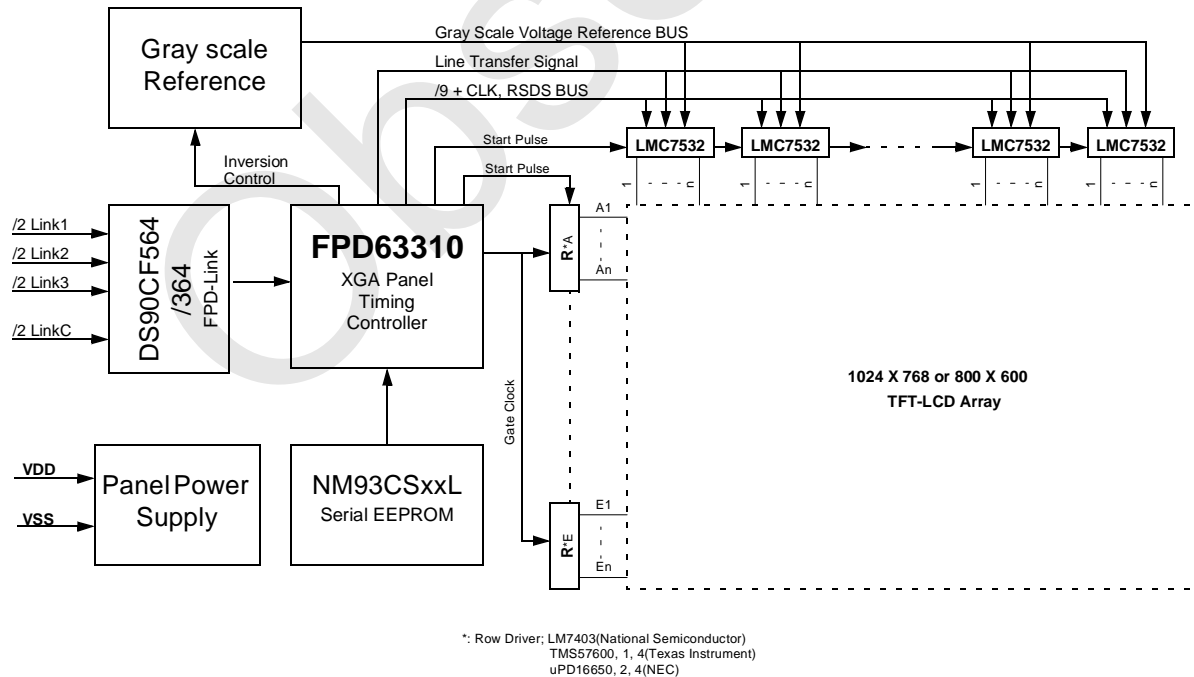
Gray scale Reference

Gray Scale Voltage Reference BUS

Line Transfer Signal

/9 + CLK, RSDS BUS

Start Pulse

LMC7532

LMC7532

LMC7532

LMC7532

1 n

1 n

1 n

1 n

Inversion Control

Start Pulse

/2 Link1

/2 Link2

/2 Link3

/2 LinkC

DS90CF564 /364 FPD-Link

FPD63310

XGA Panel Timing Controller

R*A

A1

An

Gate Clock

1024 X 768 or 800 X 600

TFT-LCD Array

VDD

VSS

Panel Power Supply

NM93CSxxL

Serial EEPROM

R*E

E1

En

*: Row Driver; LM7403(National Semiconductor)
TMS57600, 1, 4(Texas Instrument)
uPD16650, 2, 4(NEC)